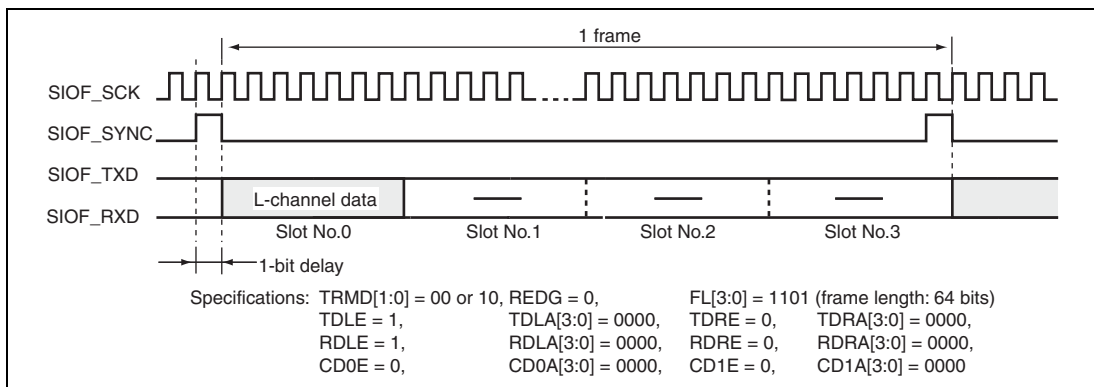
1 frame

SIOF_SCK

SIOF_SYNC

SIOF_TXD

SIOF_RXD

L-channel data

Slot No.0

Slot No.1

Slot No.2

Slot No.3

1-bit delay

Specifications: TRMD[1:0] = 00 or 10, REDG = 0, FL[3:0] = 1101 (frame length: 64 bits)
TDLE = 1, TDLA[3:0] = 0000, TDRE = 0, TDRA[3:0] = 0000,
RDLE = 1, RDLA[3:0] = 0000, RDRE = 0, RDRA[3:0] = 0000,
CD0E = 0, CD0A[3:0] = 0000, CD1E = 0, CD1A[3:0] = 0000